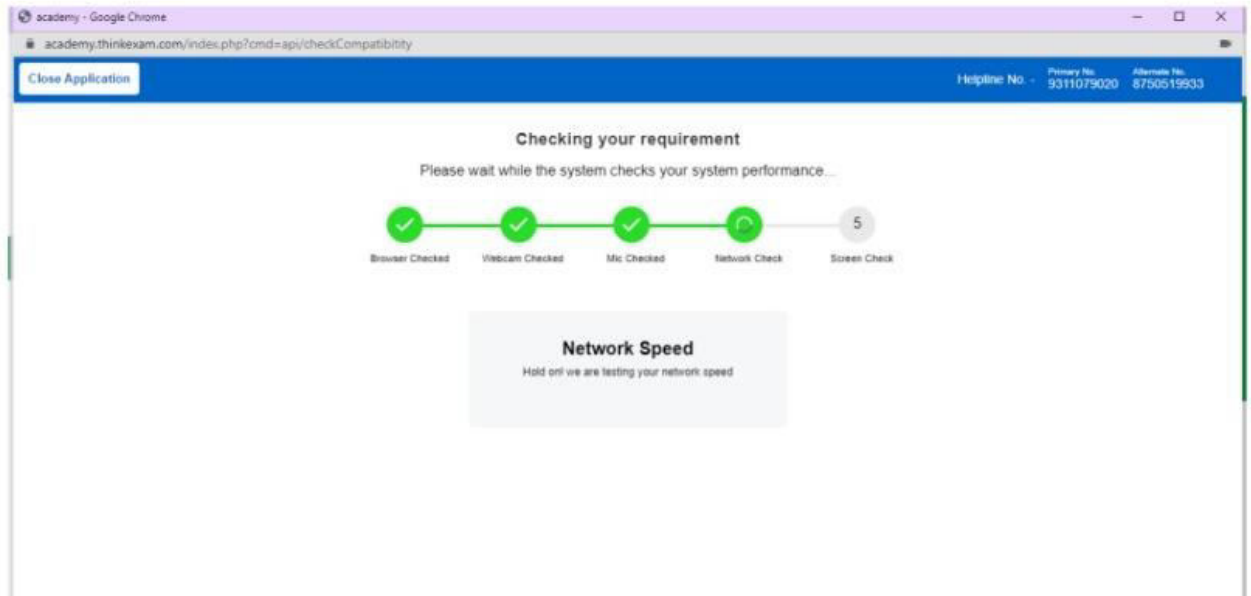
academy - Google Chrome

academy.thinkexam.com/index.php?cmd=api/checkCompatibility

Close Application

Helpline No. - Primary No. 9311079020 Alternate No. 8750519933

Checking your requirement

Please wait while the system checks your system performance...

Browser Checked

Webcam Checked

Mic Checked

Network Check

5

Screen Check

Network Speed

Hold on! we are testing your network speed